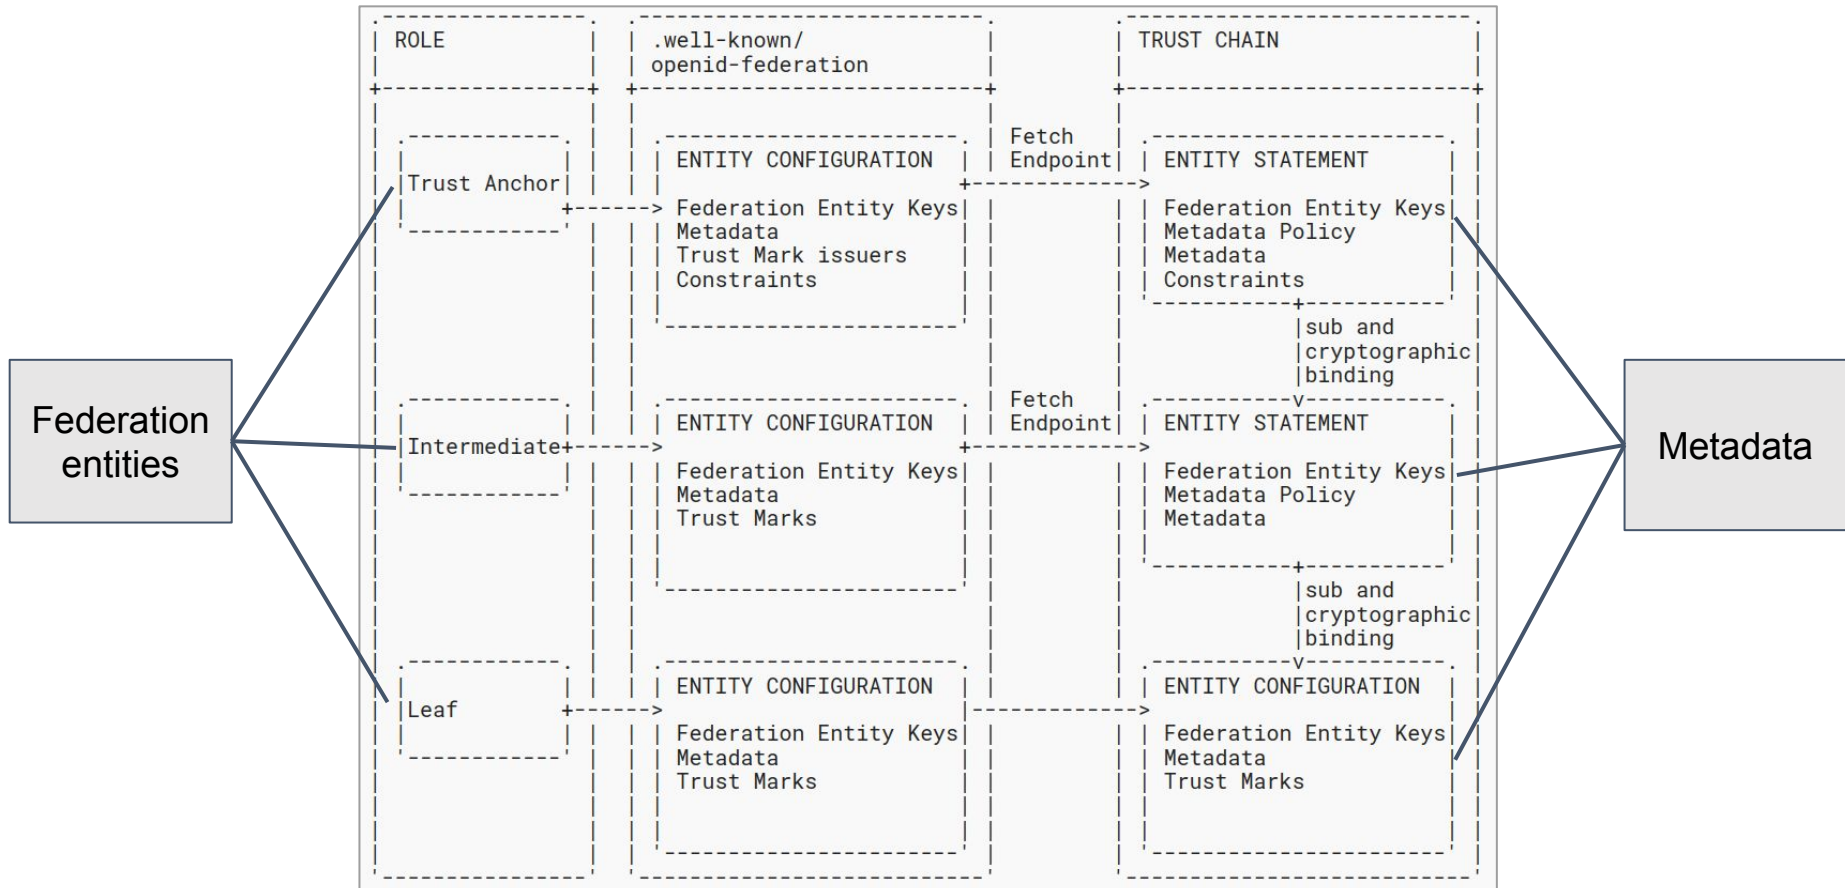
ROLE

.well-known/
openid-federation

TRUST CHAIN

Federation entities

Trust Anchor

ENTITY CONFIGURATION

Federation Entity Keys
Metadata
Trust Mark issuers
Constraints

Fetch
Endpoint

ENTITY STATEMENT

Federation Entity Keys
Metadata Policy
Metadata
Constraints

sub and
cryptographic
binding

Intermediate

ENTITY CONFIGURATION

Federation Entity Keys
Metadata
Trust Marks

Fetch
Endpoint

ENTITY STATEMENT

Federation Entity Keys
Metadata Policy
Metadata

sub and
cryptographic
binding

Leaf

ENTITY CONFIGURATION

Federation Entity Keys
Metadata
Trust Marks

ENTITY CONFIGURATION

Federation Entity Keys
Metadata
Trust Marks

Metadata